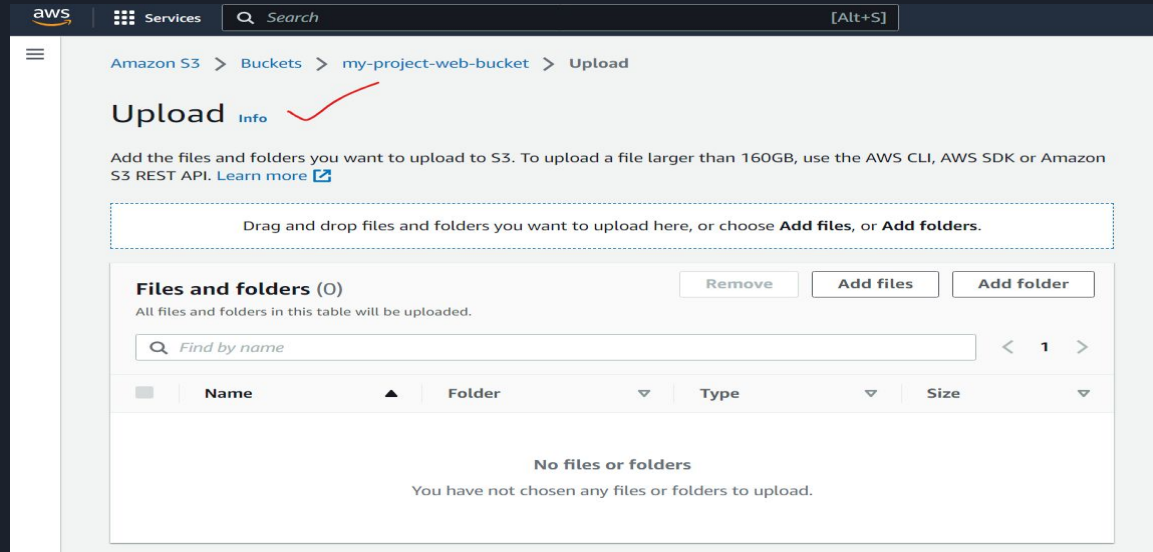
aws Services Search [Alt+S]

Amazon S3 > Buckets > my-project-web-bucket > Upload

Upload Info

Add the files and folders you want to upload to S3. To upload a file larger than 160GB, use the AWS CLI, AWS SDK or Amazon S3 REST API. Learn more

Drag and drop files and folders you want to upload here, or choose Add files, or Add folders.

Files and folders (0)
All files and folders in this table will be uploaded.

Remove Add files Add folder

Find by name

< 1 >

| | Name | Folder | Type | Size |
|---|---|---|---|---|

No files or folders
You have not chosen any files or folders to upload.